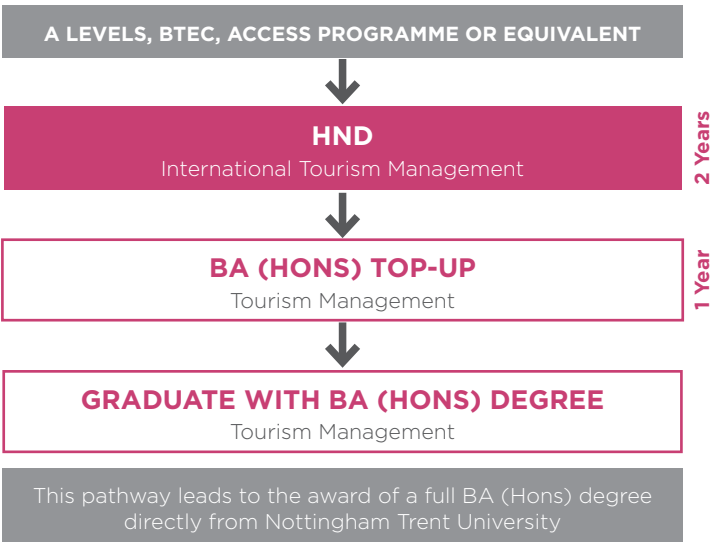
A LEVELS, BTEC, ACCESS PROGRAMME OR EQUIVALENT

HND
International Tourism Management

2 Years

BA (HONS) TOP-UP
Tourism Management

1 Year

GRADUATE WITH BA (HONS) DEGREE
Tourism Management

This pathway leads to the award of a full BA (Hons) degree directly from Nottingham Trent University